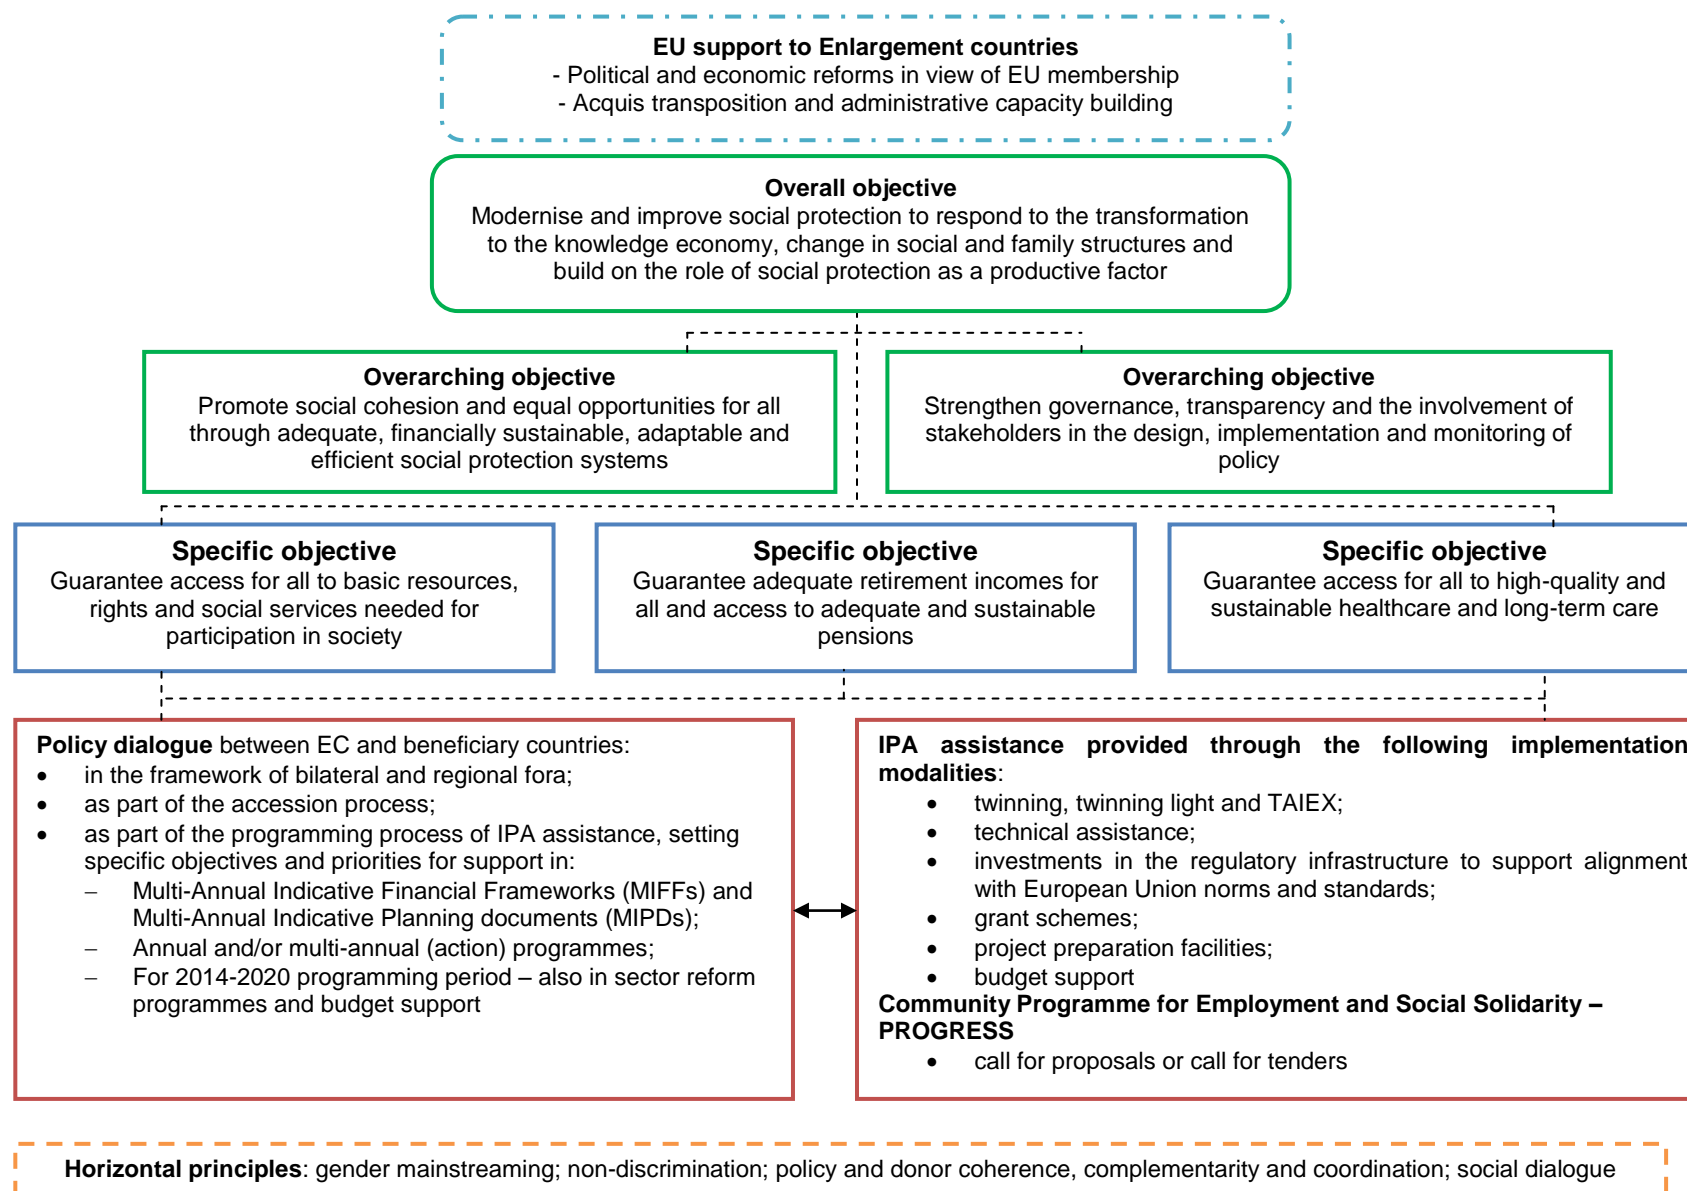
**EU support to Enlargement countries**
- Political and economic reforms in view of EU membership
- Acquis transposition and administrative capacity building

**Overall objective**
Modernise and improve social protection to respond to the transformation to the knowledge economy, change in social and family structures and build on the role of social protection as a productive factor

**Overarching objective**
Promote social cohesion and equal opportunities for all through adequate, financially sustainable, adaptable and efficient social protection systems

**Overarching objective**
Strengthen governance, transparency and the involvement of stakeholders in the design, implementation and monitoring of policy

**Specific objective**
Guarantee access for all to basic resources, rights and social services needed for participation in society

**Specific objective**
Guarantee adequate retirement incomes for all and access to adequate and sustainable pensions

**Specific objective**
Guarantee access for all to high-quality and sustainable healthcare and long-term care

**Policy dialogue** between EC and beneficiary countries:
- in the framework of bilateral and regional fora;
- as part of the accession process;
- as part of the programming process of IPA assistance, setting specific objectives and priorities for support in:
  – Multi-Annual Indicative Financial Frameworks (MIFFs) and Multi-Annual Indicative Planning documents (MIPDs);
  – Annual and/or multi-annual (action) programmes;
  – For 2014-2020 programming period – also in sector reform programmes and budget support

**IPA assistance provided through the following implementation modalities**:
- twinning, twinning light and TAIEX;
- technical assistance;
- investments in the regulatory infrastructure to support alignment with European Union norms and standards;
- grant schemes;
- project preparation facilities;
- budget support

**Community Programme for Employment and Social Solidarity – PROGRESS**
- call for proposals or call for tenders

**Horizontal principles**: gender mainstreaming; non-discrimination; policy and donor coherence, complementarity and coordination; social dialogue